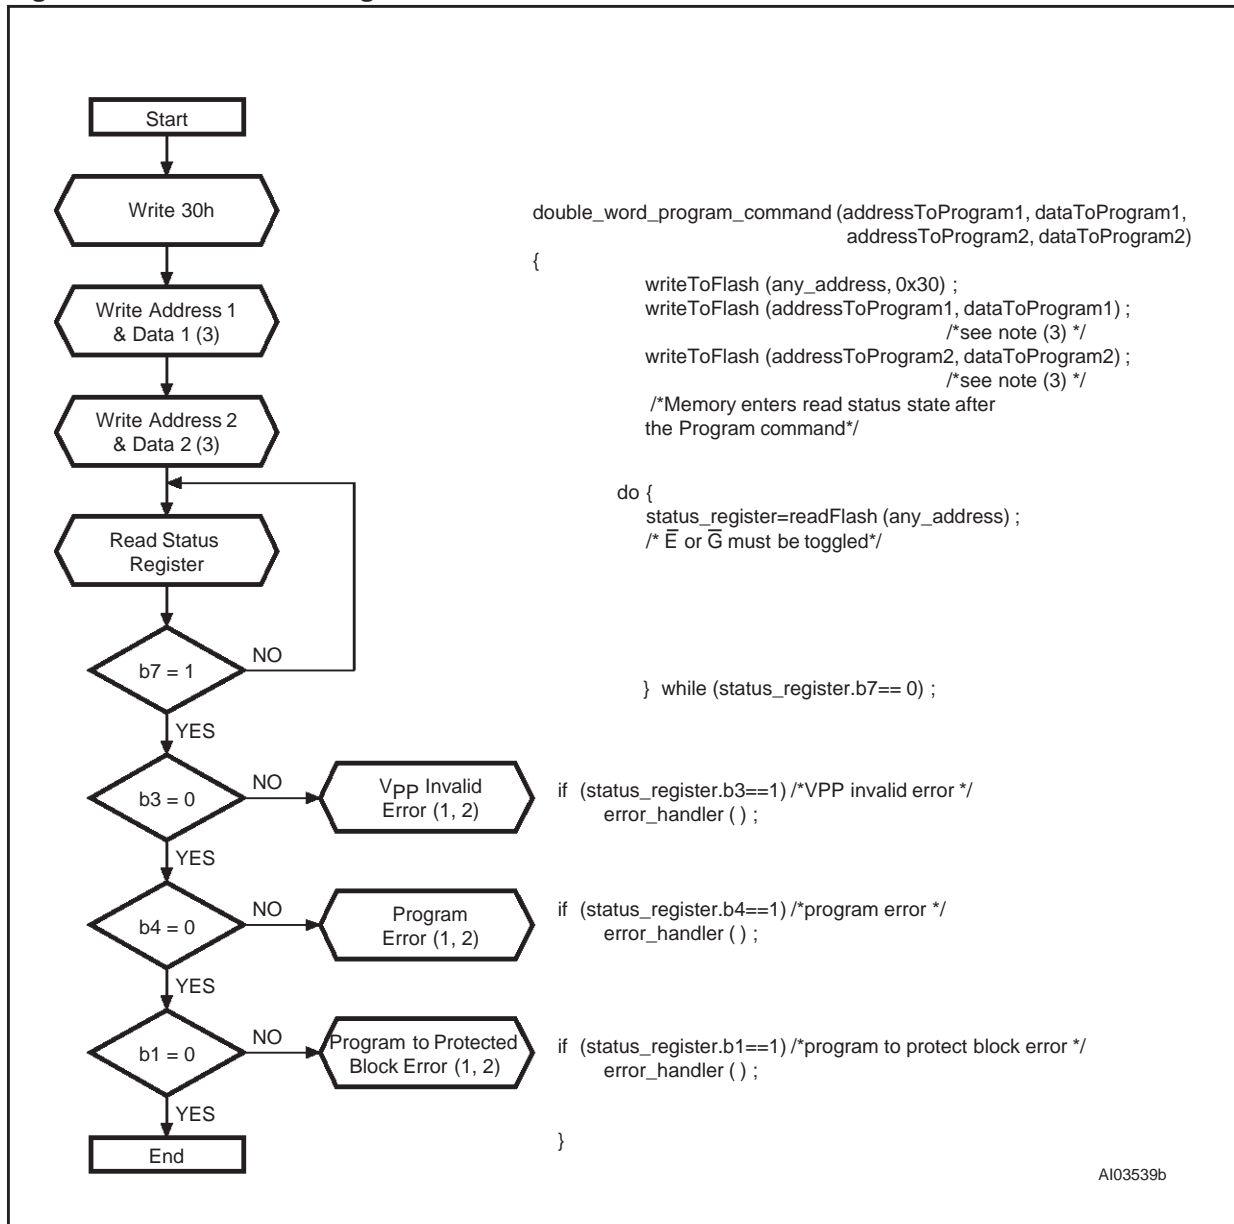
Start

Write 30h

Write Address 1 & Data 1 (3)

Write Address 2 & Data 2 (3)

Read Status Register

b7 = 1

NO

YES

b3 = 0

NO

$V_{PP}$ Invalid Error (1, 2)

YES

b4 = 0

NO

Program Error (1, 2)

YES

b1 = 0

NO

Program to Protected Block Error (1, 2)

YES

End

double_word_program_command (addressToProgram1, dataToProgram1, addressToProgram2, dataToProgram2)
{
writeToFlash (any_address, 0x30) ;
writeToFlash (addressToProgram1, dataToProgram1) ;
/*see note (3) */
writeToFlash (addressToProgram2, dataToProgram2) ;
/*see note (3) */
/*Memory enters read status state after the Program command*/

do {
status_register=readFlash (any_address) ;
/* $\overline{E}$ or $\overline{G}$ must be toggled*/

} while (status_register.b7== 0) ;

if (status_register.b3==1) /*VPP invalid error */
error_handler ( ) ;

if (status_register.b4==1) /*program error */
error_handler ( ) ;

if (status_register.b1==1) /*program to protect block error */
error_handler ( ) ;

}

AI03539b